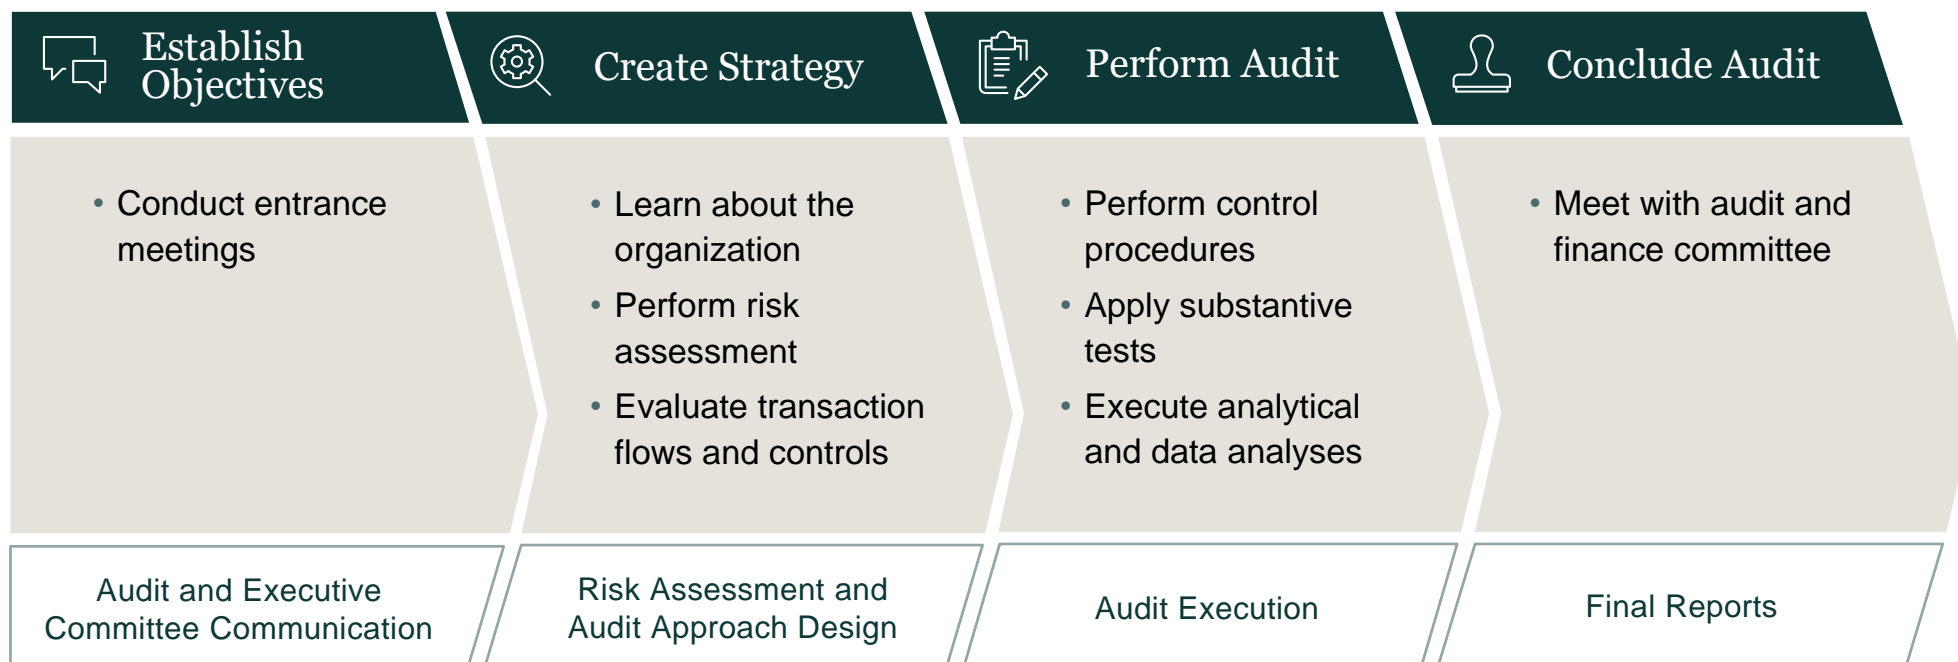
Establish Objectives

Create Strategy

Perform Audit

Conclude Audit

• Conduct entrance meetings

• Learn about the organization
• Perform risk assessment
• Evaluate transaction flows and controls

• Perform control procedures
• Apply substantive tests
• Execute analytical and data analyses

• Meet with audit and finance committee

Audit and Executive Committee Communication

Risk Assessment and Audit Approach Design

Audit Execution

Final Reports